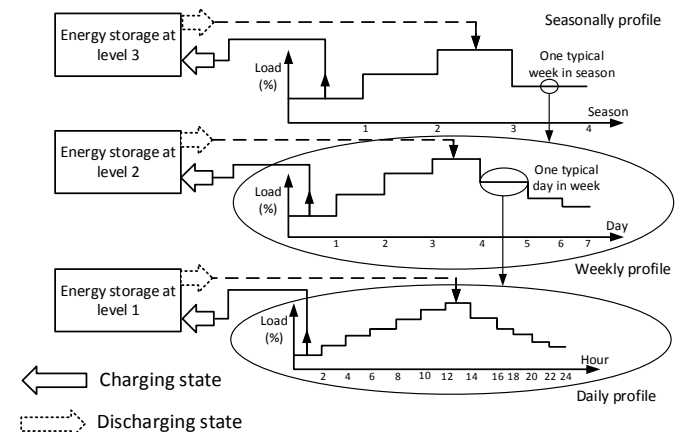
Energy storage at level 3

Seasonally profile

Load (%)

One typical week in season

Season

1 2 3 4

Energy storage at level 2

Load (%)

One typical day in week

Day

1 2 3 4 5 6 7

Weekly profile

Energy storage at level 1

Load (%)

Hour

2 4 6 8 10 12 14 16 18 20 22 24

Daily profile

Charging state

Discharging state